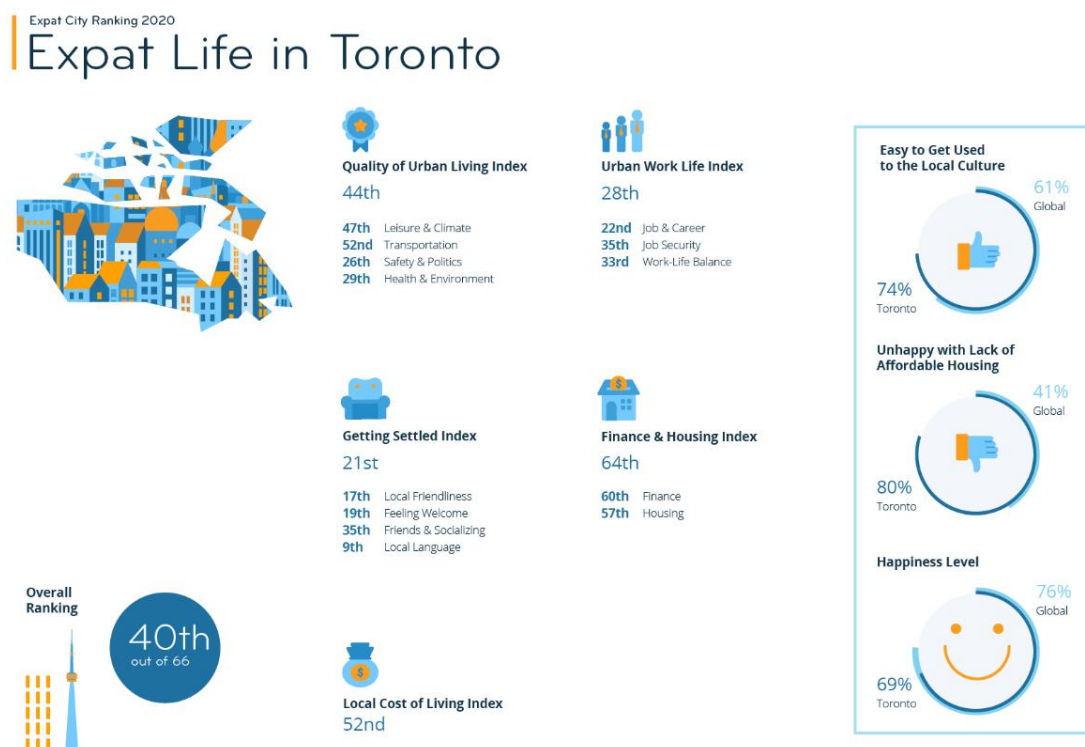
Expat City Ranking 2020

Expat Life in Toronto

Quality of Urban Living Index
44th
47th Leisure & Climate
52nd Transportation
26th Safety & Politics
29th Health & Environment

Urban Work Life Index
28th
22nd Job & Career
35th Job Security
33rd Work-Life Balance

Easy to Get Used to the Local Culture
61% Global
74% Toronto

Getting Settled Index
21st
17th Local Friendliness
19th Feeling Welcome
35th Friends & Socializing
9th Local Language

Finance & Housing Index
64th
60th Finance
57th Housing

Unhappy with Lack of Affordable Housing
41% Global
80% Toronto

Overall Ranking
40th out of 66

Local Cost of Living Index
52nd

Happiness Level
76% Global
69% Toronto